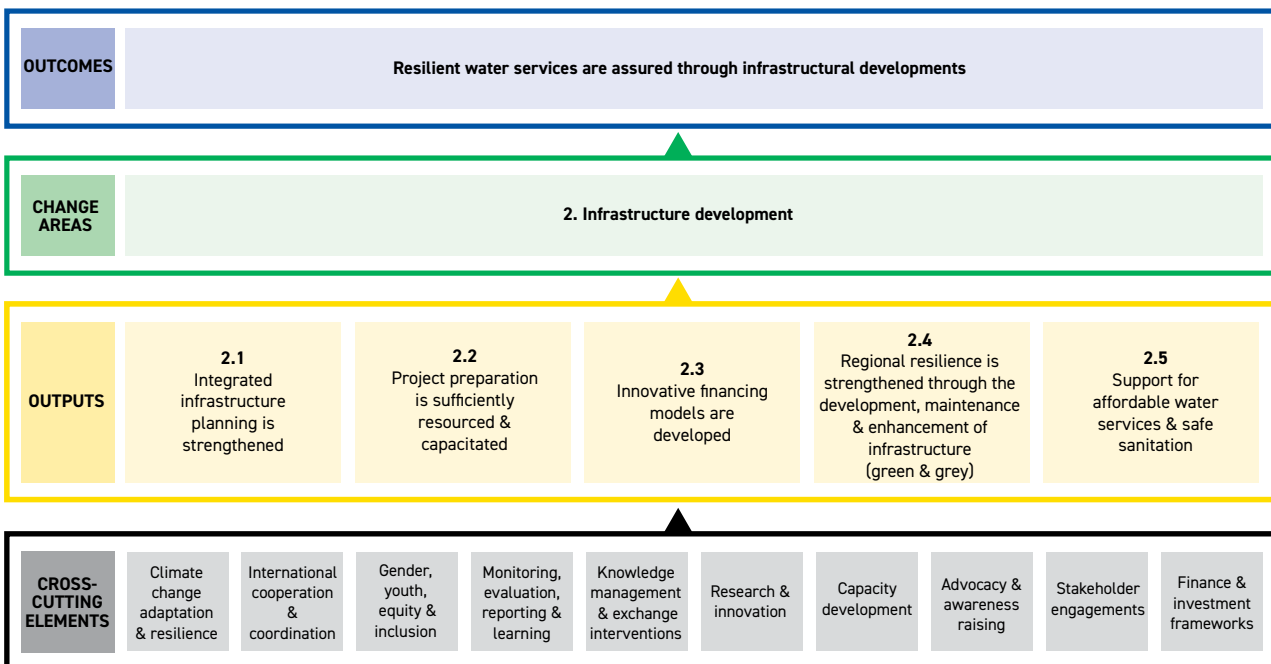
OUTCOMES

Resilient water services are assured through infrastructural developments

CHANGE AREAS

2. Infrastructure development

OUTPUTS

2.1
Integrated infrastructure planning is strengthened

2.2
Project preparation is sufficiently resourced & capacitated

2.3
Innovative financing models are developed

2.4
Regional resilience is strengthened through the development, maintenance & enhancement of infrastructure (green & grey)

2.5
Support for affordable water services & safe sanitation

CROSS-CUTTING ELEMENTS

Climate change adaptation & resilience

International cooperation & coordination

Gender, youth, equity & inclusion

Monitoring, evaluation, reporting & learning

Knowledge management & exchange interventions

Research & innovation

Capacity development

Advocacy & awareness raising

Stakeholder engagements

Finance & investment frameworks